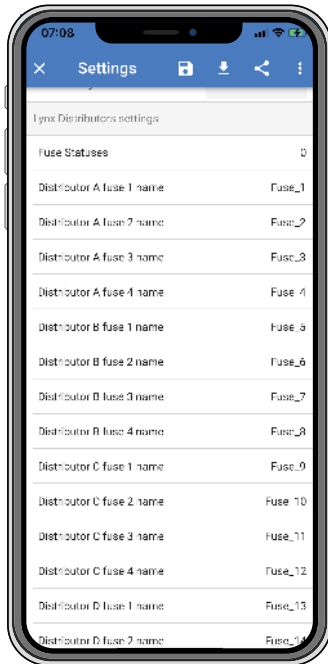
07:08

Settings

Lynx Distributors settings

Fuse Statuses 0

Distributor A fuse 1 name Fuse_1

Distributor A fuse 2 name Fuse_2

Distributor A fuse 3 name Fuse_3

Distributor A fuse 4 name Fuse_4

Distributor B fuse 1 name Fuse_5

Distributor B fuse 2 name Fuse_6

Distributor B fuse 3 name Fuse_7

Distributor B fuse 4 name Fuse_8

Distributor C fuse 1 name Fuse_9

Distributor C fuse 2 name Fuse_10

Distributor C fuse 3 name Fuse_11

Distributor C fuse 4 name Fuse_12

Distributor D fuse 1 name Fuse_13

Distributor D fuse 2 name Fuse_14